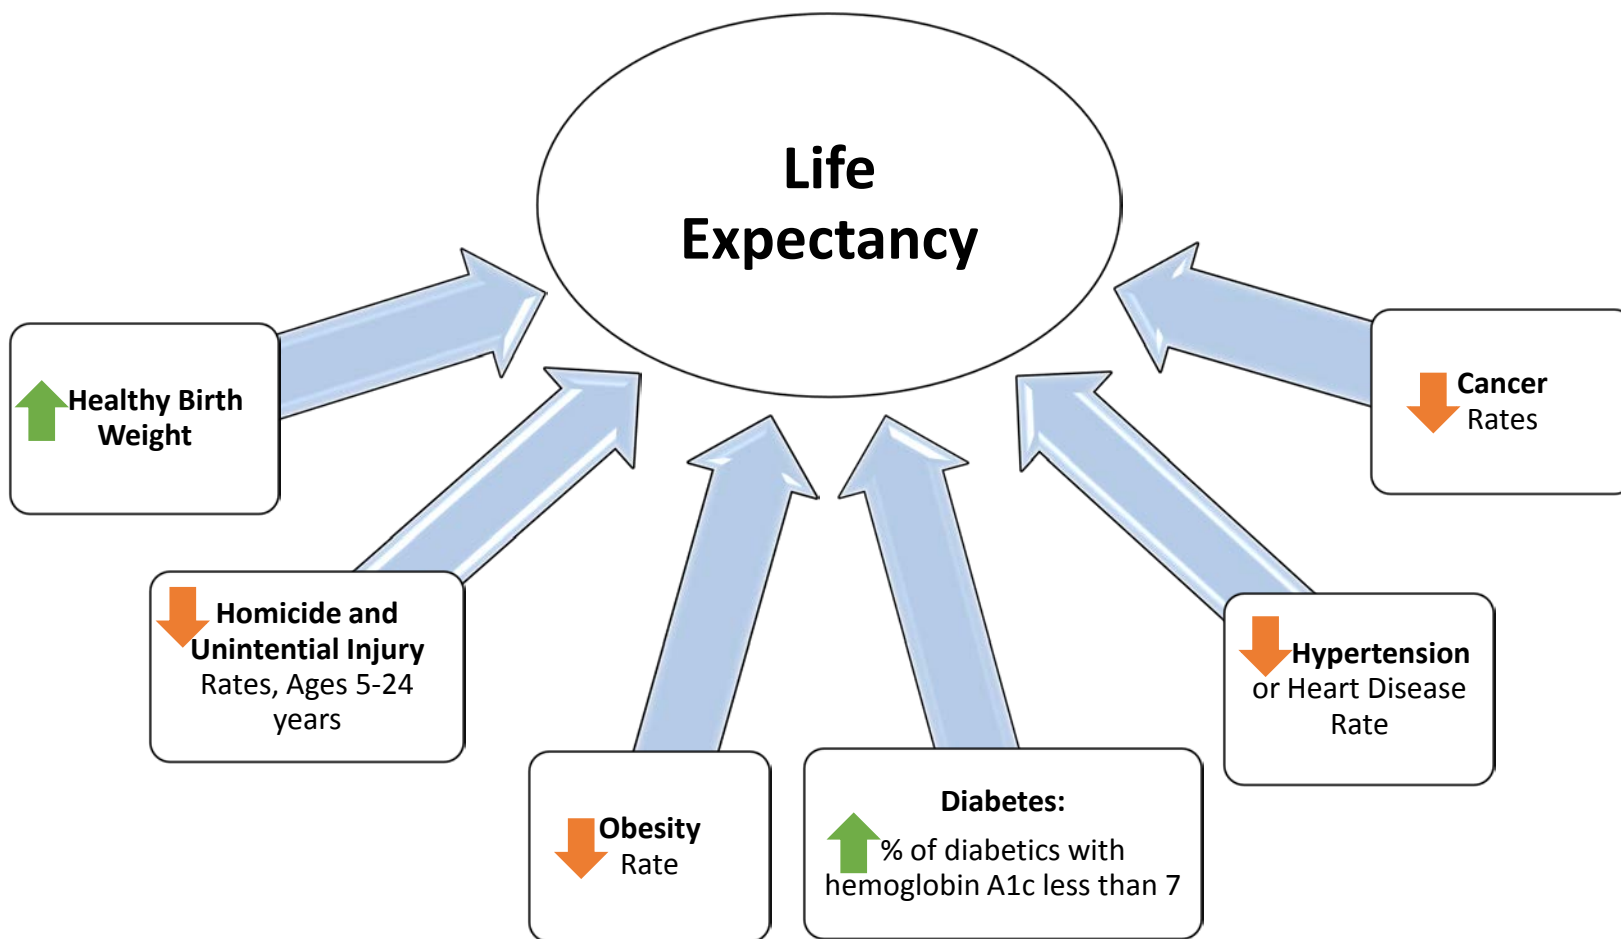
Life Expectancy

Healthy Birth Weight

Homicide and Unintentional Injury Rates, Ages 5-24 years

Obesity Rate

Diabetes:
% of diabetics with hemoglobin A1c less than 7

Hypertension or Heart Disease Rate

Cancer Rates